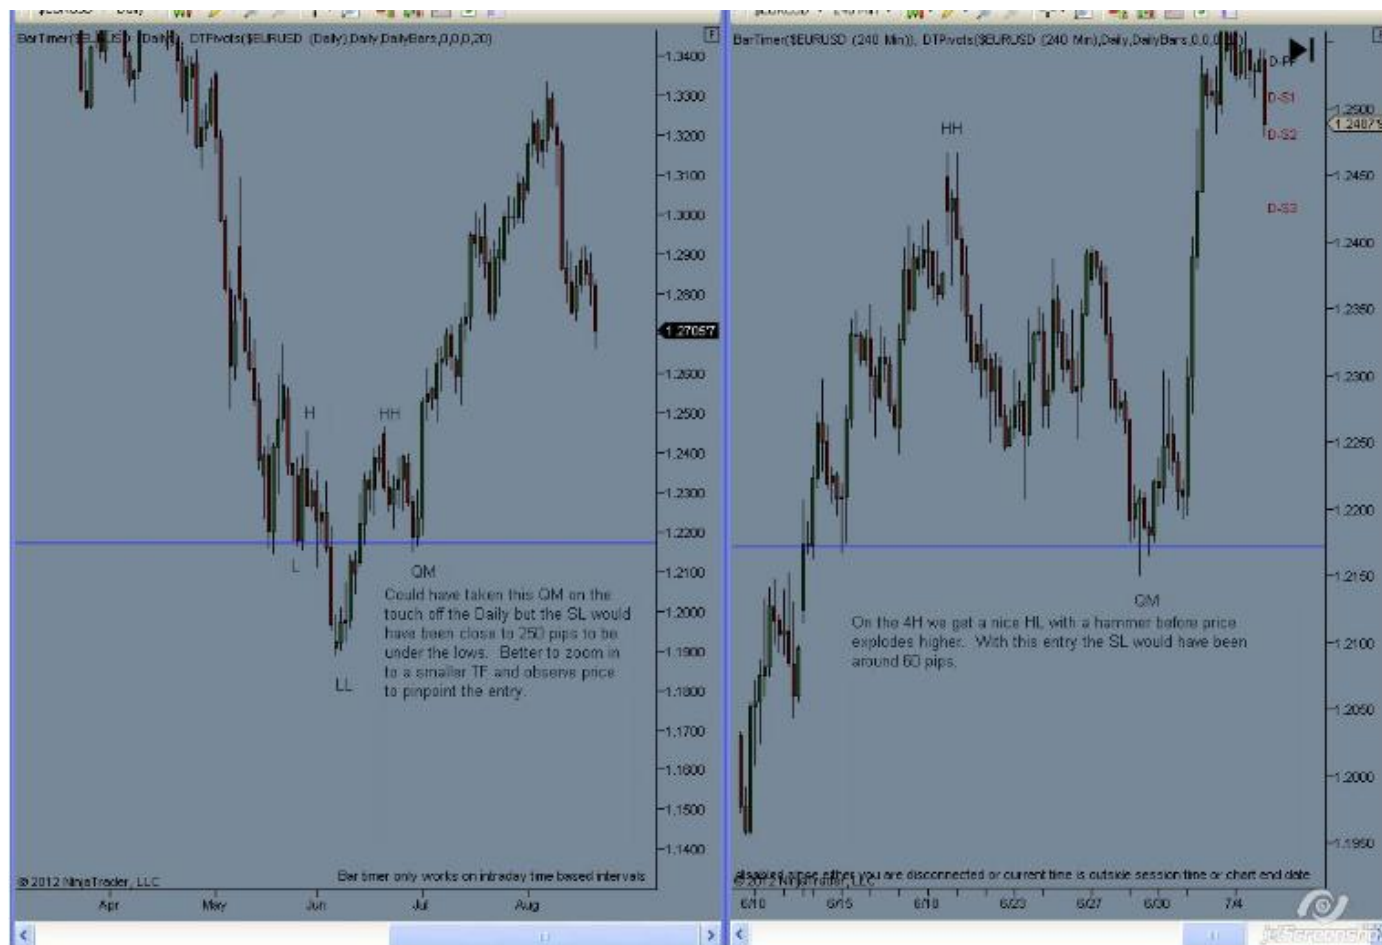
BarTimer($EURUSD (Daily)), DTPivots($EURUSD (Daily),Daily,DailyBars,0,0,0,20)

1.3400
1.3300
1.3200
1.3100
1.3000
1.2900
1.2800
1.27057
1.2600
1.2500
1.2400
1.2300
1.2200
1.2100
1.2000
1.1900
1.1800
1.1700
1.1600
1.1500
1.1400

H
HH
L
QM
LL

Could have taken this QM on the touch off the Daily but the SL would have been close to 250 pips to be under the lows. Better to zoom in to a smaller TF and observe price to pinpoint the entry.

Bar timer only works on intraday time based intervals

© 2012 NinjaTrader, LLC

Apr
May
Jun
Jul
Aug

BarTimer($EURUSD (240 Min)), DTPivots($EURUSD (240 Min),Daily,DailyBars,0,0,0,

D-PP
D-S1
D-S2
D-S3

HH

1.2500
1.24871
1.2450
1.2400
1.2350
1.2300
1.2250
1.2200
1.2150
1.2100
1.2050
1.2000
1.1950

QM

On the 4H we got a nice HL with a hammer before price explodes higher. With this entry the SL would have been around 60 pips.

disabled since either you are disconnected or current time is outside session time or chart end date

© 2012 NinjaTrader, LLC

6/10
6/15
6/18
6/23
6/27
6/30
7/4